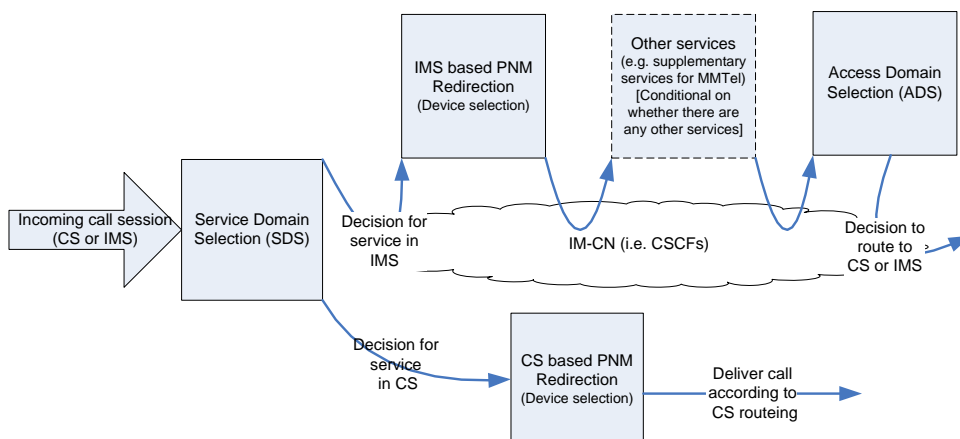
IMS based PNM Redirection (Device selection)

Other services (e.g. supplementary services for MMTel) [Conditional on whether there are any other services]

Access Domain Selection (ADS)

Incoming call session (CS or IMS)

Service Domain Selection (SDS)

Decision for service in IMS

IM-CN (i.e. CSCFs)

Decision to route to CS or IMS

Decision for service in CS

CS based PNM Redirection (Device selection)

Deliver call according to CS routeing